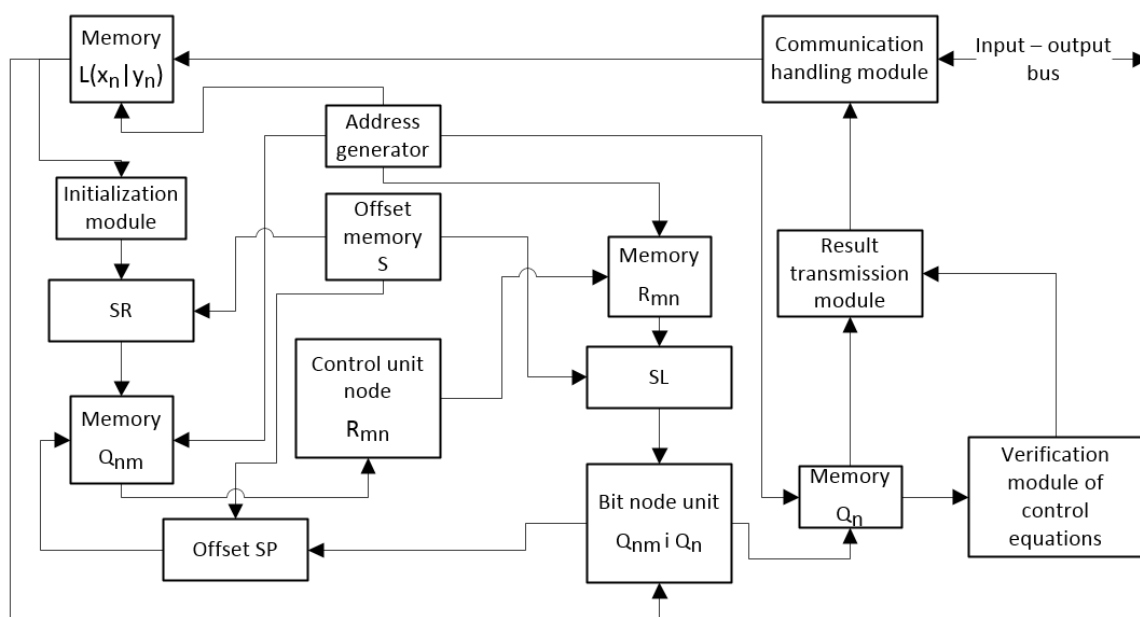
Memory $L(x_n|y_n)$

Communication handling module

Input – output bus

Address generator

Initialization module

Offset memory S

Memory $R_{mn}$

Result transmission module

SR

Control unit node $R_{mn}$

SL

Memory $Q_{nm}$

Bit node unit $Q_{nm}$ i $Q_n$

Memory $Q_n$

Verification module of control equations

Offset SP